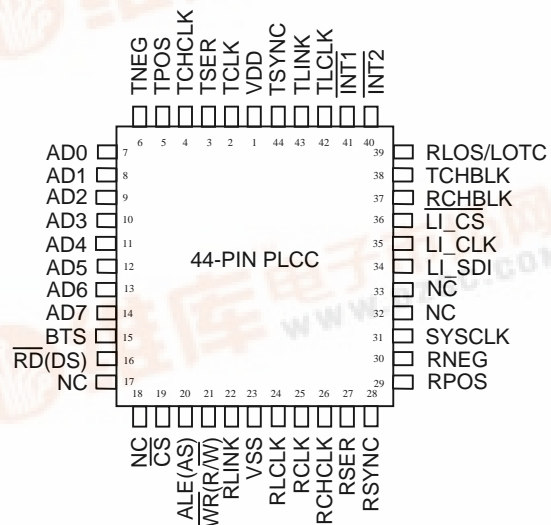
TNEG TPOS TCHCLK TSER TCLK VDD TSYNC TLINK TLCLK $\overline{INT1}$ $\overline{INT2}$

6 5 4 3 2 1 44 43 42 41 40

AD0 7
AD1 8
AD2 9
AD3 10
AD4 11
AD5 12
AD6 13
AD7 14
BTS 15
$\overline{RD}$(DS) 16
NC 17

39 RLOS/LOTC
38 TCHBLK
37 $\overline{RCHBLK}$
36 $\overline{LI\_CS}$
35 LI_CLK
34 LI_SDI
33 NC
32 NC
31 SYSCLK
30 RNEG
29 RPOS

44-PIN PLCC

18 19 20 21 22 23 24 25 26 27 28

NC $\overline{CS}$ ALE(AS) $\overline{WR}$(R/$\overline{W}$) RLINK VSS RLCLK RCLK RCHCLK RSER RSYNC